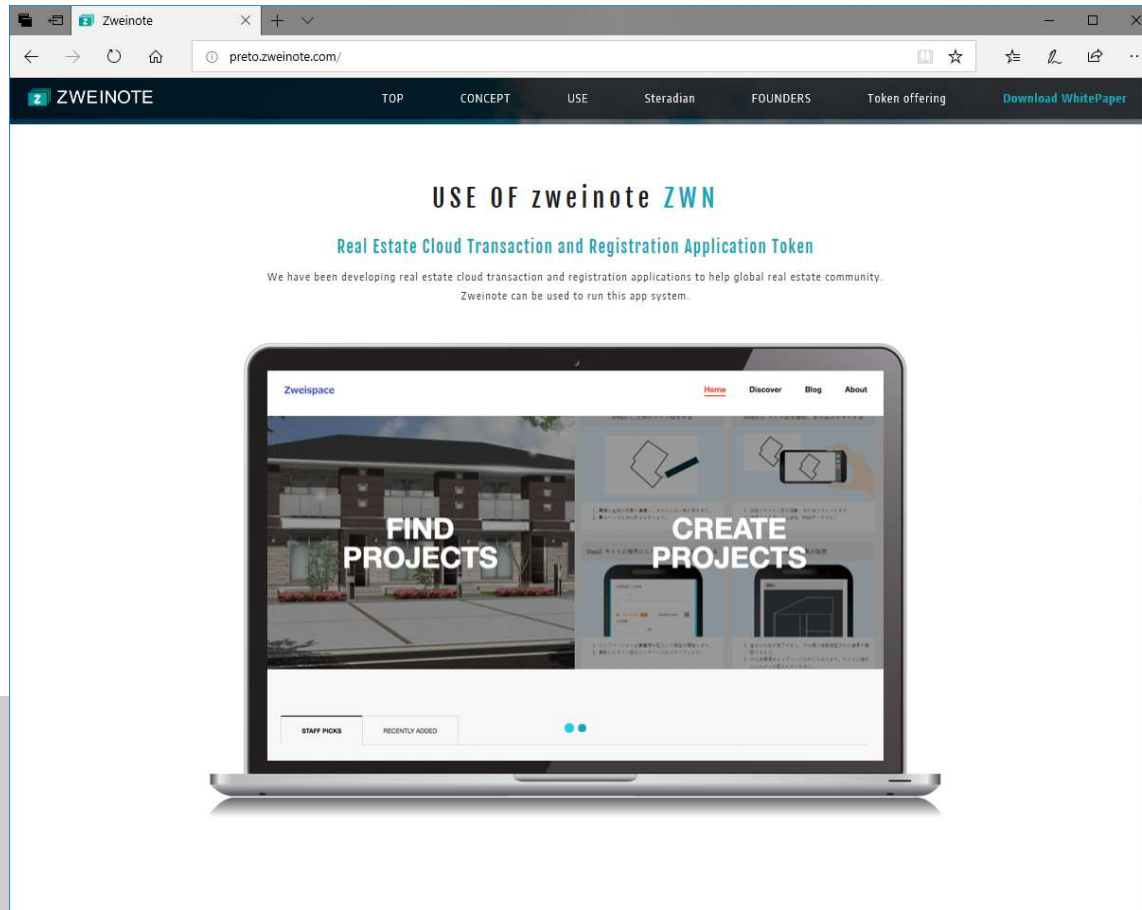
Zweinote

preto.zweinote.com/

ZWEINOTE

TOP CONCEPT USE Steradian FOUNDERS Token offering Download WhitePaper

USE OF zweinote ZWN

Real Estate Cloud Transaction and Registration Application Token

We have been developing real estate cloud transaction and registration applications to help global real estate community. Zweinote can be used to run this app system.

Zweispace

Home Discover Blog About

FIND PROJECTS

CREATE PROJECTS

STAFF PICKS RECENTLY ADDED